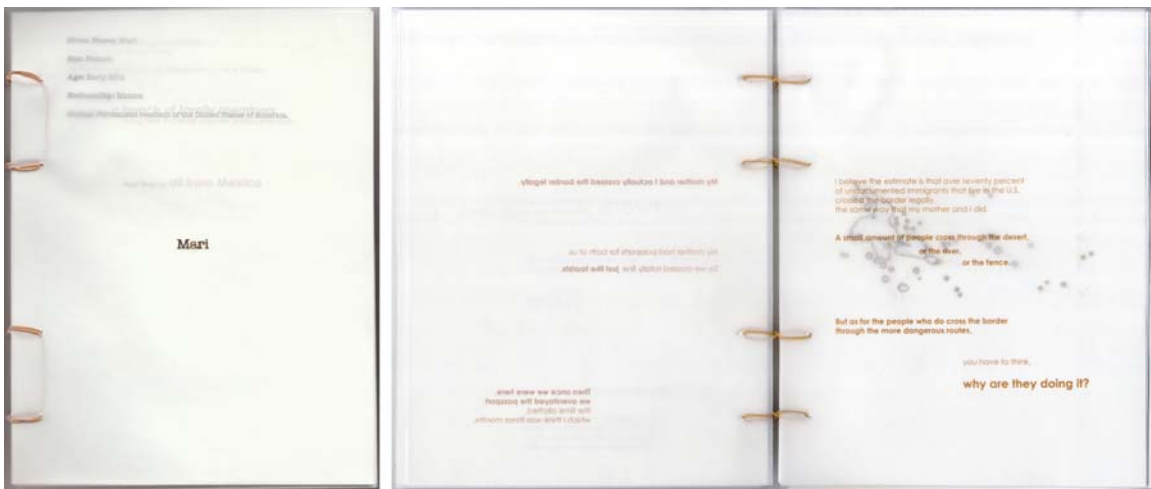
Mari

I believe the estimate is that over seventy percent of undocumented immigrants that live in the U.S. crossed the border legally, the same way that my mother and I did.

A small amount of people cross through the desert,

or the river,

or the fence.

But as for the people who do cross the border through the more dangerous routes,

you have to think,

why are they doing it?